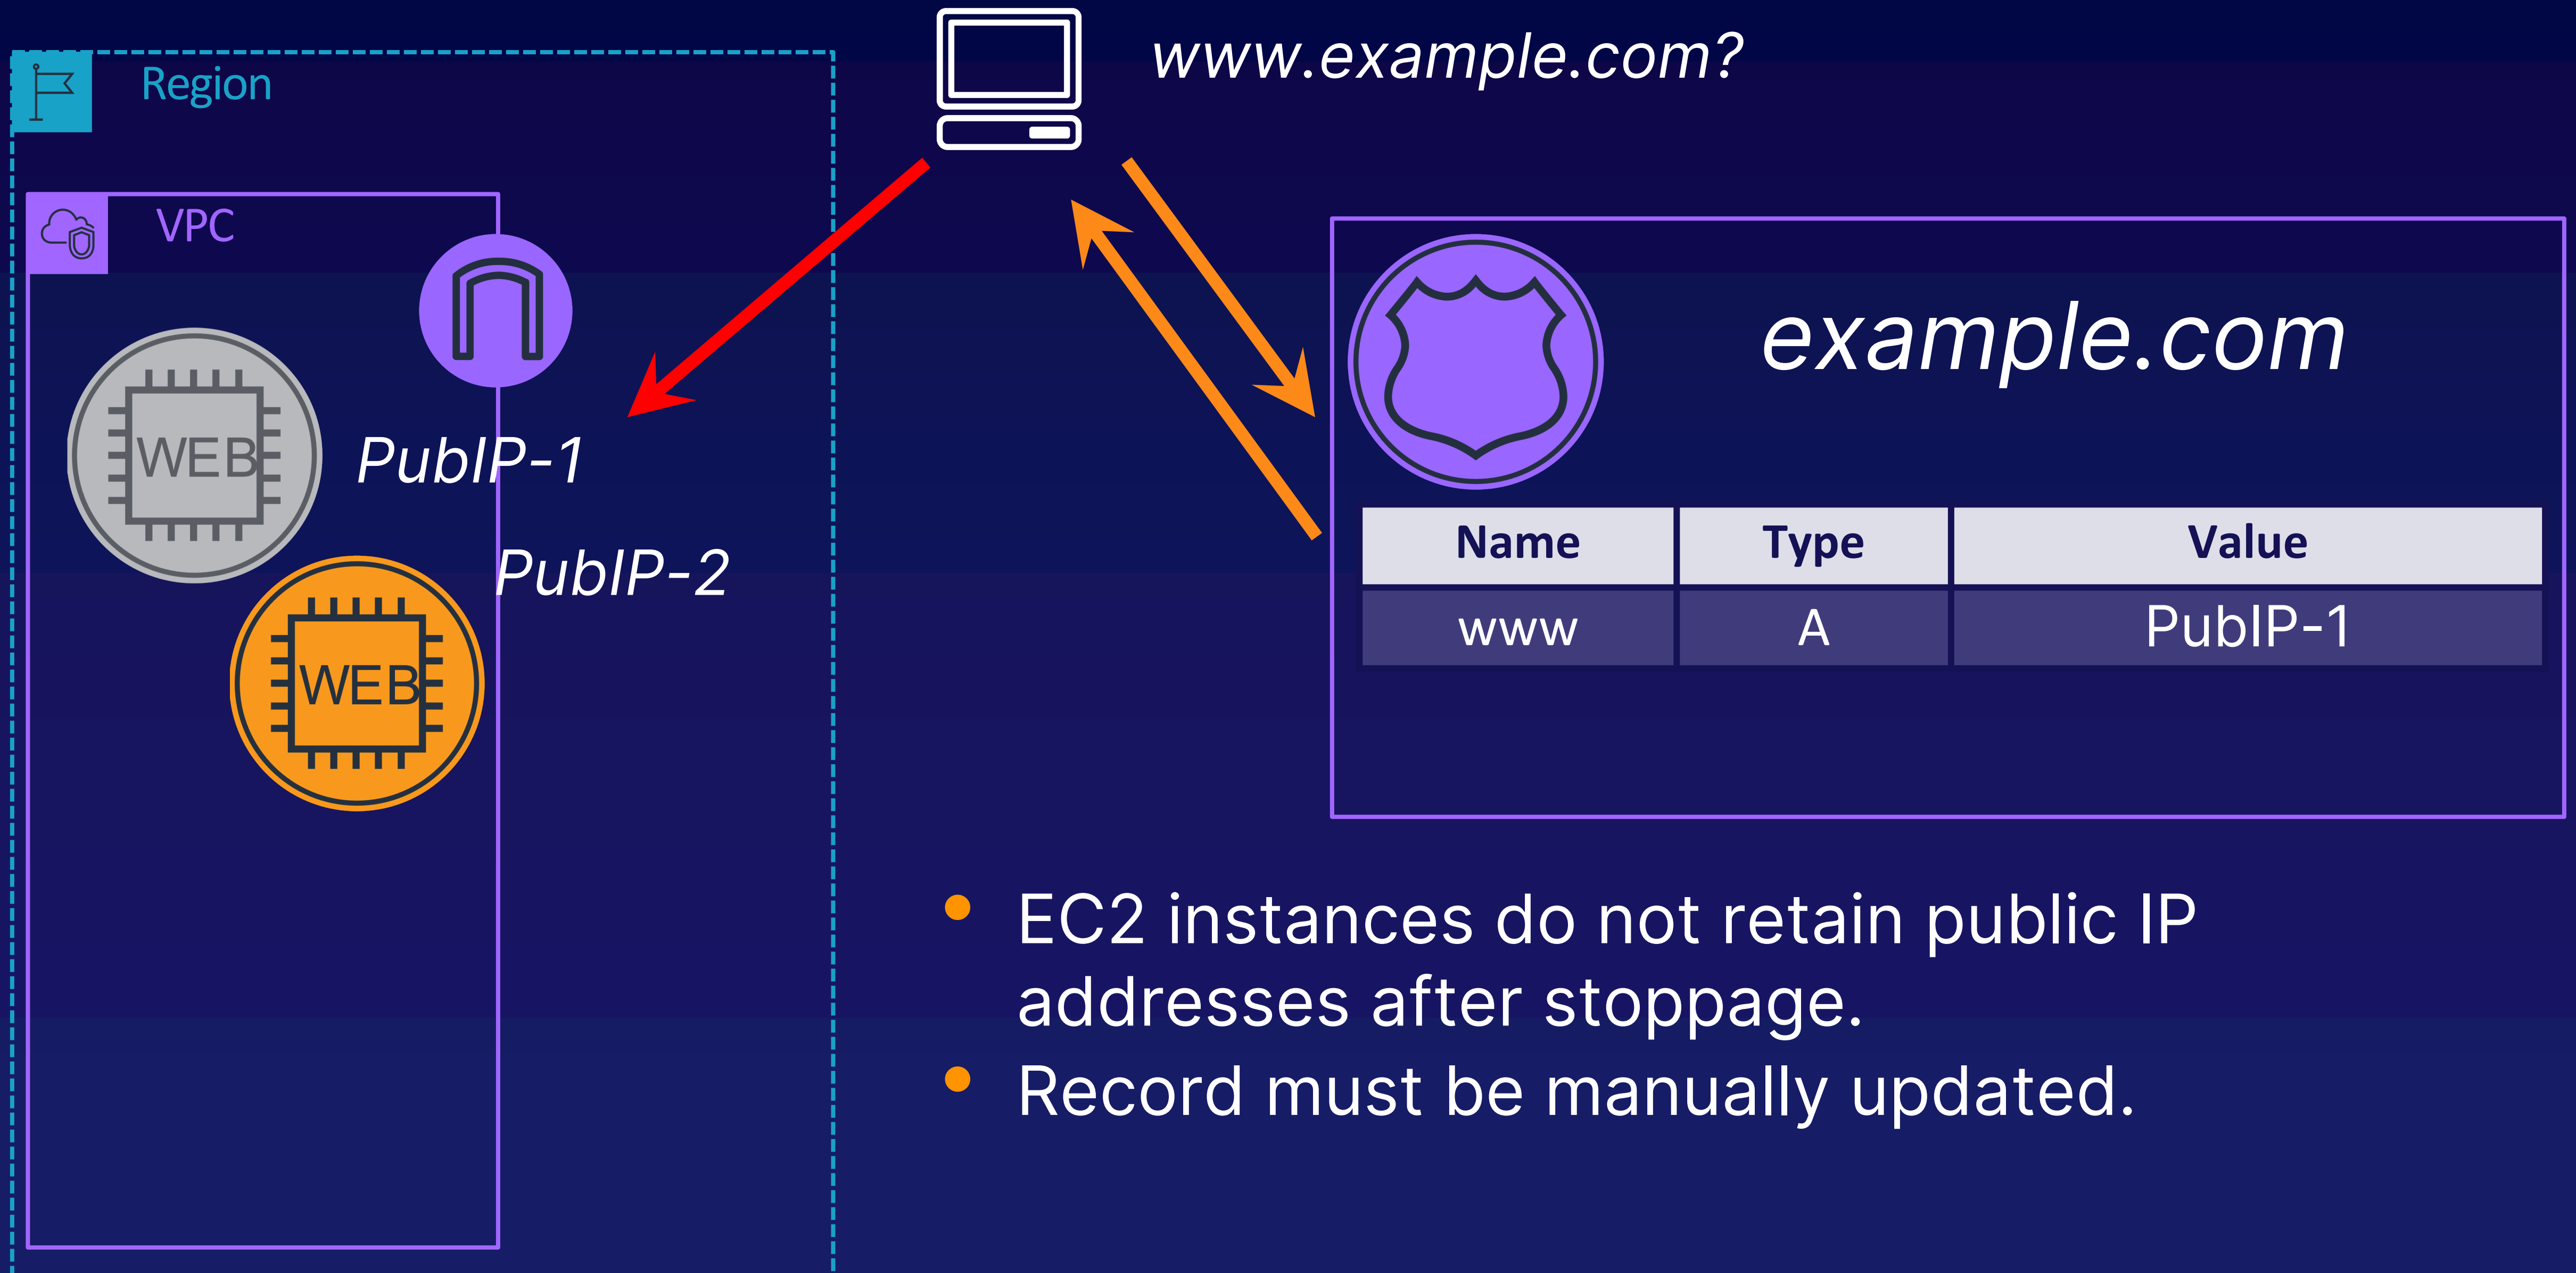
Region

VPC

WEB

PubIP-1

WEB

PubIP-2

www.example.com?

example.com

| Name | Type | Value |
|---|---|---|
| www | A | PubIP-1 |

- EC2 instances do not retain public IP addresses after stoppage.
- Record must be manually updated.